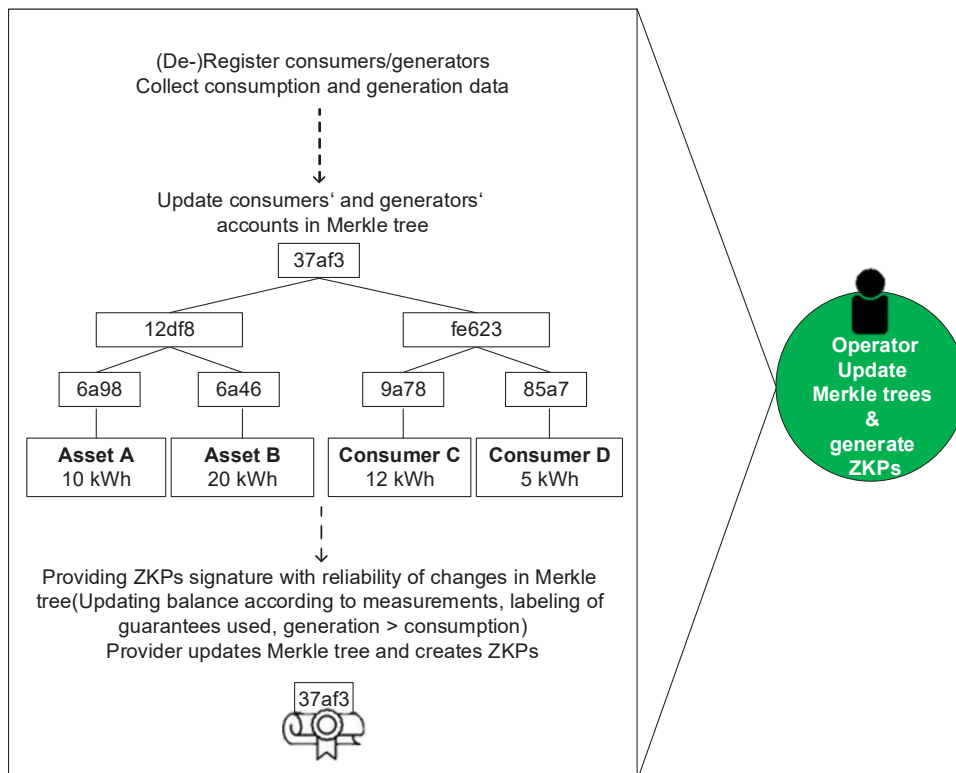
(De-)Register consumers/generators
Collect consumption and generation data

Update consumers‘ and generators‘ accounts in Merkle tree

37af3

12df8

fe623

6a98

6a46

9a78

85a7

**Asset A**
10 kWh

**Asset B**
20 kWh

**Consumer C**
12 kWh

**Consumer D**
5 kWh

Providing ZKPs signature with reliability of changes in Merkle tree(Updating balance according to measurements, labeling of guarantees used, generation > consumption)
Provider updates Merkle tree and creates ZKPs

37af3

**Operator Update Merkle trees & generate ZKPs**